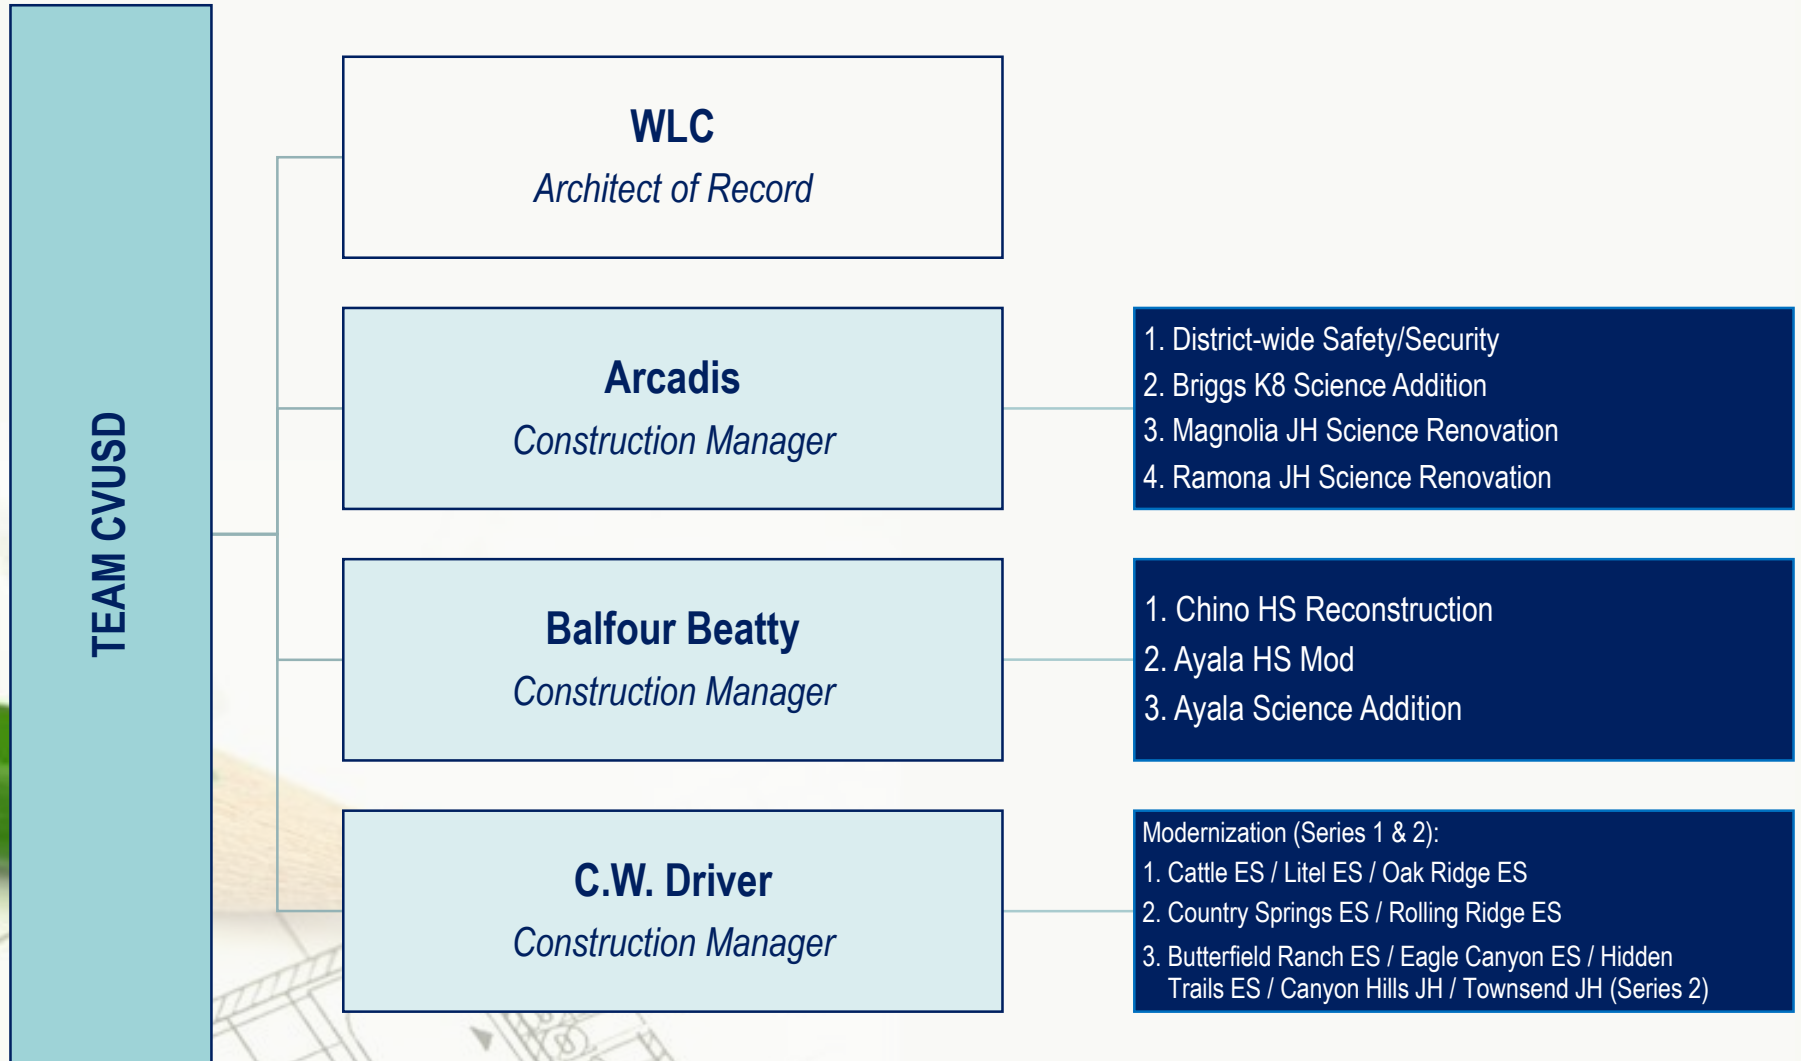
TEAM CVUSD

WLC
Architect of Record

Arcadis
Construction Manager

1. District-wide Safety/Security
2. Briggs K8 Science Addition
3. Magnolia JH Science Renovation
4. Ramona JH Science Renovation

Balfour Beatty
Construction Manager

1. Chino HS Reconstruction
2. Ayala HS Mod
3. Ayala Science Addition

C.W. Driver
Construction Manager

Modernization (Series 1 & 2):
1. Cattle ES / Litel ES / Oak Ridge ES
2. Country Springs ES / Rolling Ridge ES
3. Butterfield Ranch ES / Eagle Canyon ES / Hidden Trails ES / Canyon Hills JH / Townsend JH (Series 2)